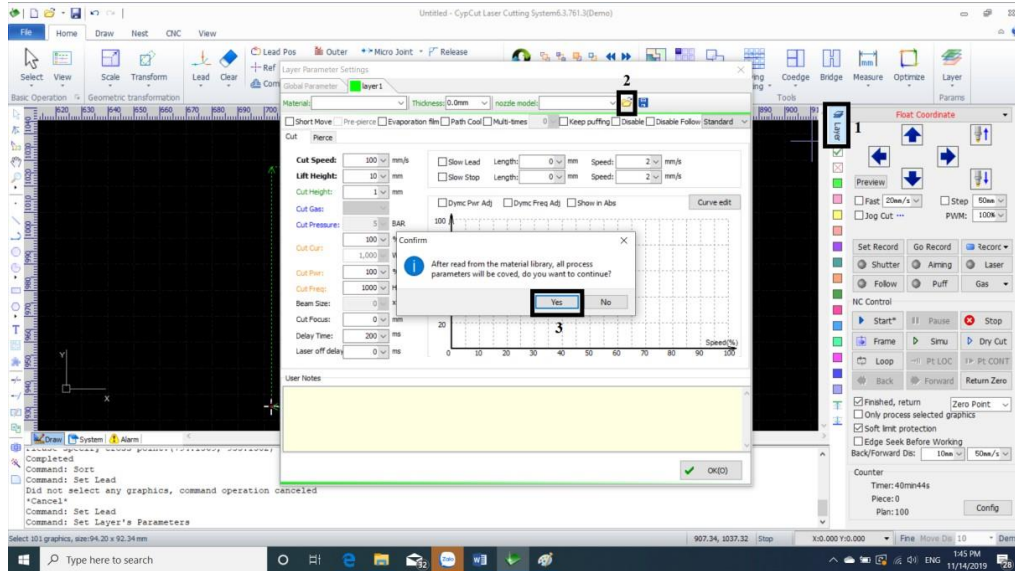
Untitled - CypCut Laser Cutting System6.3.761.3(Demo)

File Home Draw Nest CNC View

Select View Scale Transform Lead Clear Lead Pos Outer Micro Joint Release Coedge Bridge Measure Optimize Layer

Basic Operation Geometric transformation Tools Params

Layer Parameter Settings

Global Parameter layer1

2

Material: Thickness: 0.0mm nozzle model:

Short Move Pre-pierce Evaporation film Path Cool Multi-times 0 Keep puffing Disable Disable Follow Standard

Cut Pierce

Cut Speed: 100 mm/s
Lift Height: 10 mm
Cut Height: 1 mm
Cut Gas:
Cut Pressure: 5 BAR
Cut Cur: 100
1,000
Cut Pwr: 100
Cut Freq: 1000
Beam Size: 0
Cut Focus: 0 mm
Delay Time: 200 ms
Laser off delay 0 ms

Slow Lead Length: 0 mm Speed: 2 m/s
Slow Stop Length: 0 mm Speed: 2 m/s

Dymc Pwr Adj Dymc Freq Adj Show in Abs Curve edit

100
20
0 10 20 30 40 50 60 70 80 90 100
Speed(%)

Confirm

After read from the material library, all process parameters will be coved, do you want to continue?

Yes No

3

User Notes

OK(O)

1

Float Coordinate

Preview

Fast 20mm/s Step 50mm
Jog Cut PWM: 100%

Set Record Go Record Record
Shutter Aiming Laser
Follow Puff Gas

NC Control
Start* Pause Stop
Frame Simu Dry Cut
Loop Pt LOC Pt CONT
Back Forward Return Zero

Finished, return Zero Point
Only process selected graphics
Soft limit protection
Edge Seek Before Working
Back/Forward Dis: 10mm 50mm/s

Counter
Timer: 40min44s
Piece: 0
Plan: 100
Config

Draw System Alarm

Completed
Command: Sort
Command: Set Lead
Did not select any graphics, command operation canceled
*Cancel*
Command: Set Lead
Command: Set Layer's Parameters

Select 101 graphics, size:94.20 x 92.34 mm 907.34, 1037.32 Stop X:0.000 Y:0.000 Fine Move Dis 10 Dem

Type here to search

ENG 1:45 PM 11/14/2019